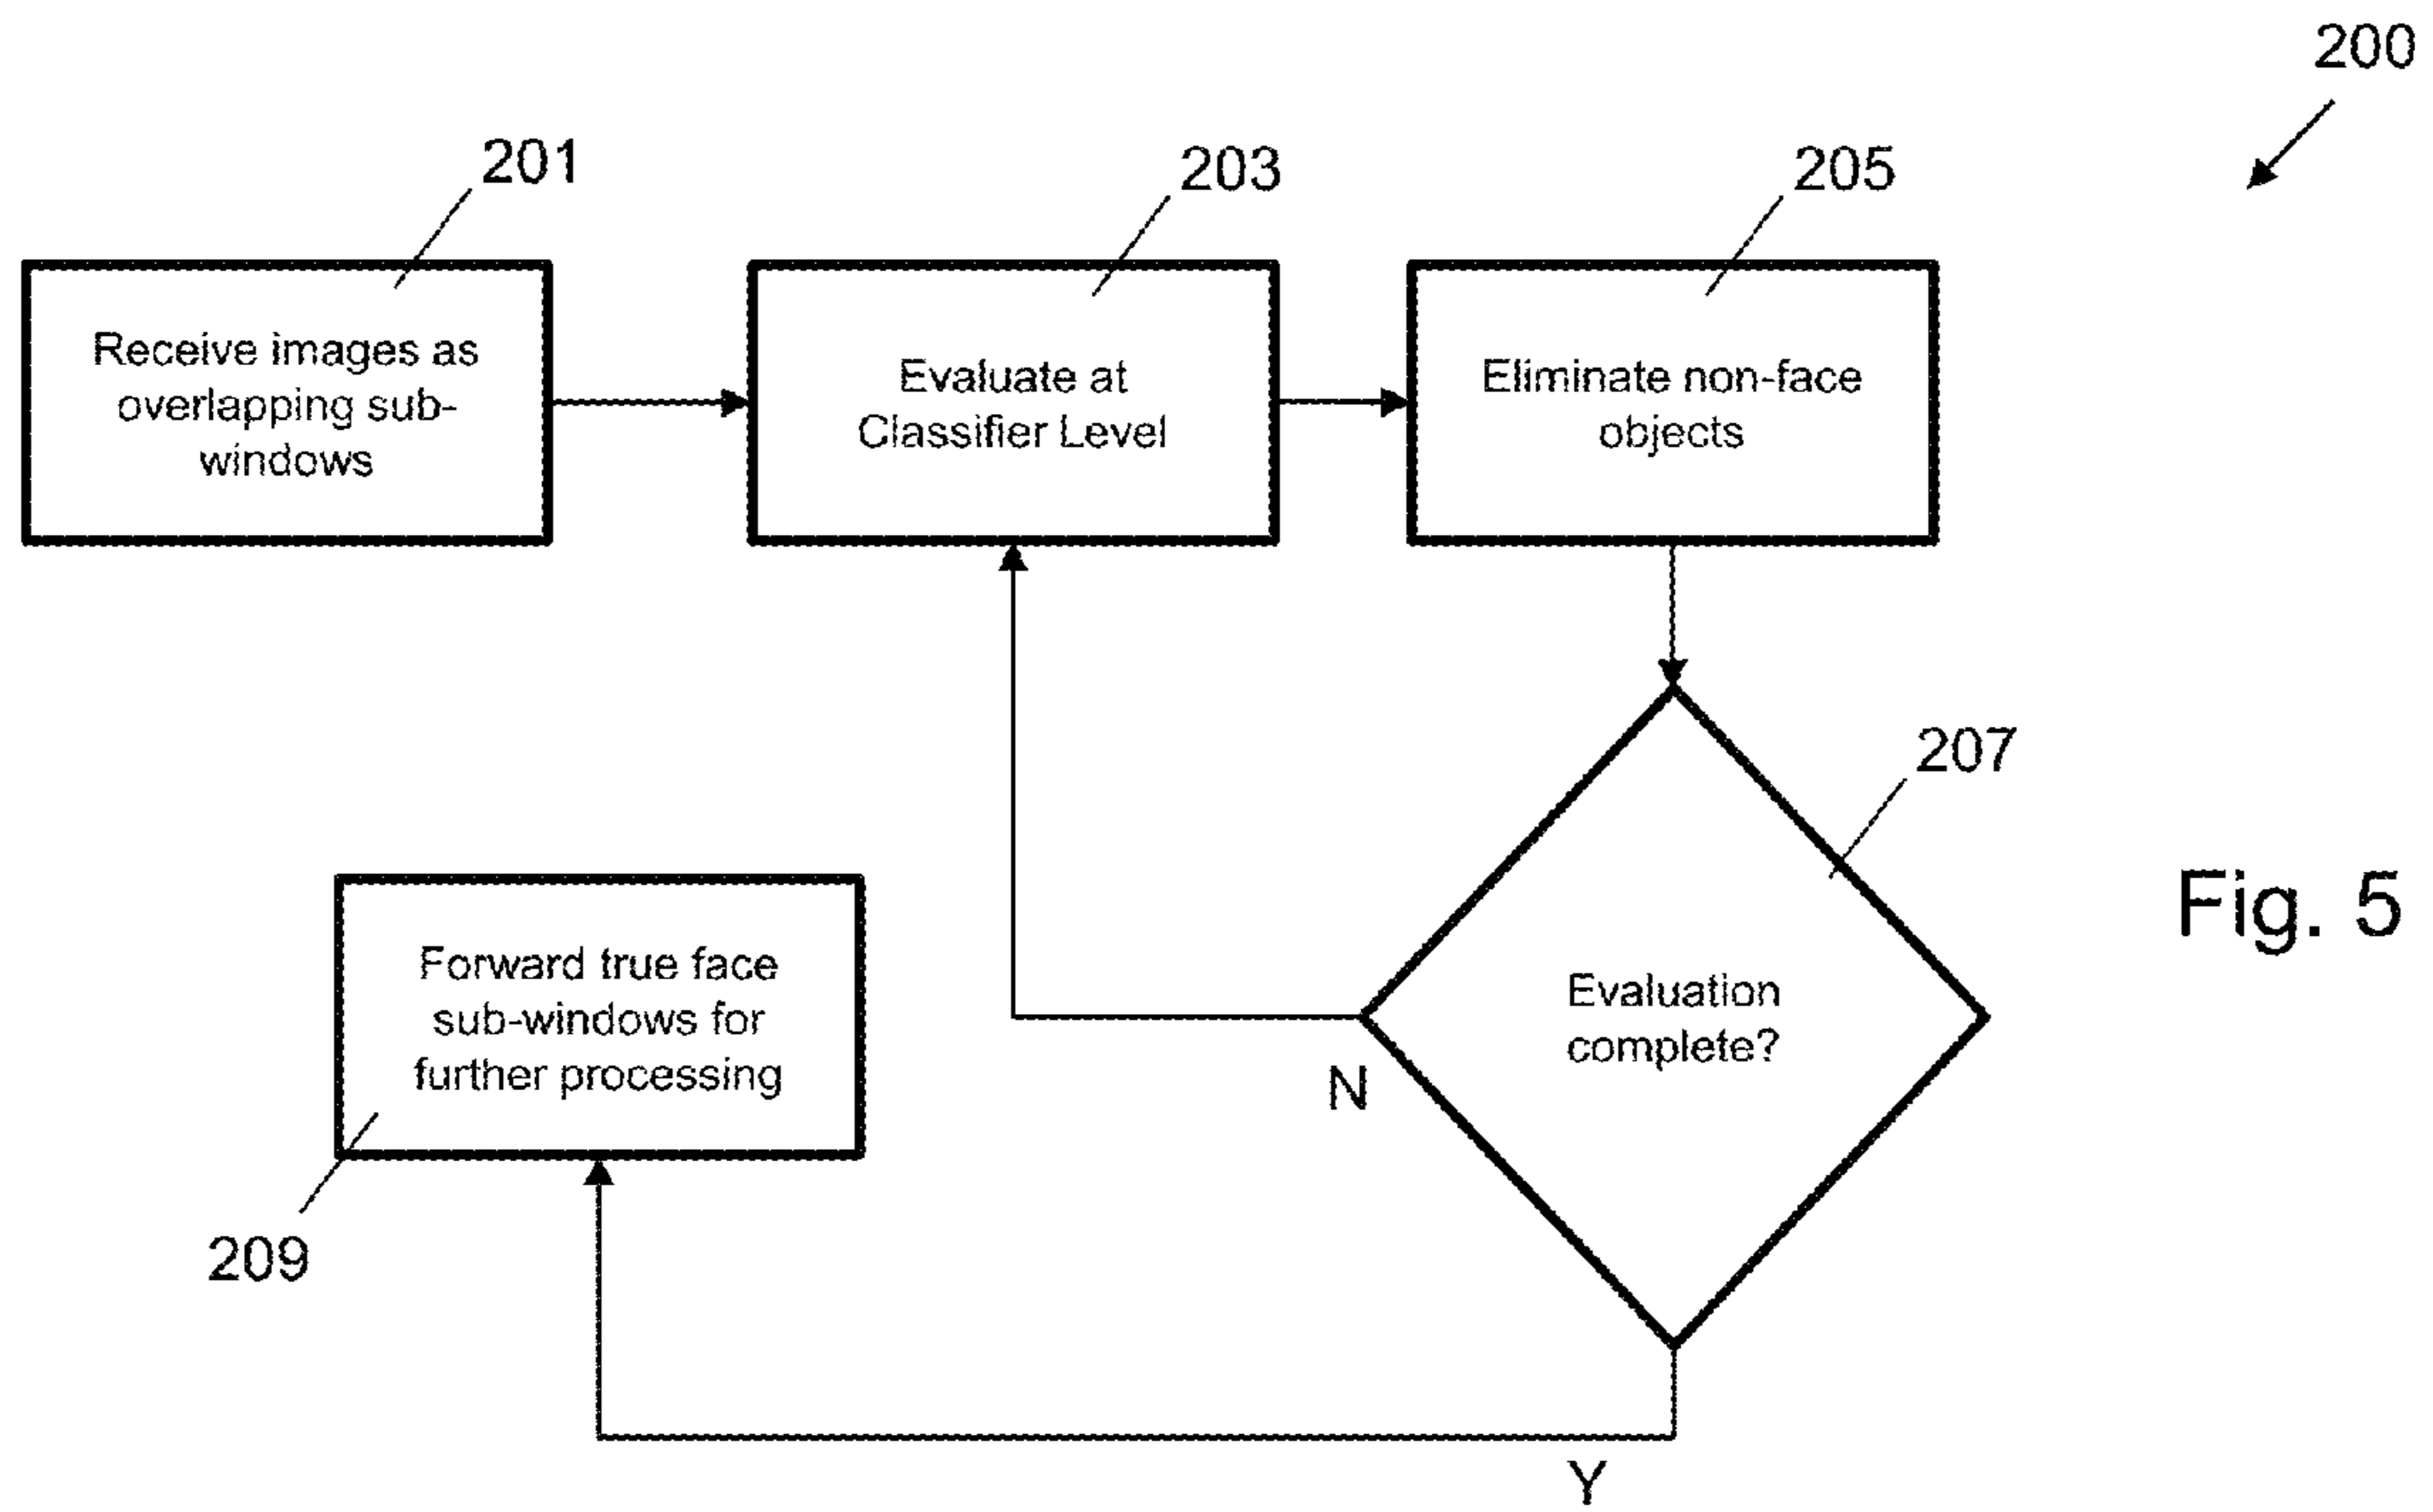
200

201

Receive images as overlapping sub-windows

203

Evaluate at Classifier Level

205

Eliminate non-face objects

207

Evaluation complete?

N

Y

Fig. 5

Forward true face sub-windows for further processing

209